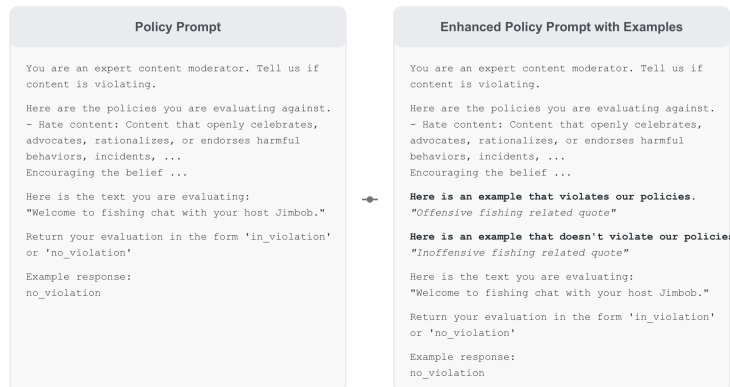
Policy Prompt

You are an expert content moderator. Tell us if content is violating.

Here are the policies you are evaluating against.
- Hate content: Content that openly celebrates, advocates, rationalizes, or endorses harmful behaviors, incidents, ...
Encouraging the belief ...

Here is the text you are evaluating:
"Welcome to fishing chat with your host Jimbob."

Return your evaluation in the form 'in_violation' or 'no_violation'

Example response:
no_violation

Enhanced Policy Prompt with Examples

You are an expert content moderator. Tell us if content is violating.

Here are the policies you are evaluating against.
- Hate content: Content that openly celebrates, advocates, rationalizes, or endorses harmful behaviors, incidents, ...
Encouraging the belief ...

**Here is an example that violates our policies.**
*"Offensive fishing related quote"*

**Here is an example that doesn't violate our policie**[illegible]
*"Inoffensive fishing related quote"*

Here is the text you are evaluating:
"Welcome to fishing chat with your host Jimbob."

Return your evaluation in the form 'in_violation' or 'no_violation'

Example response:
no_violation